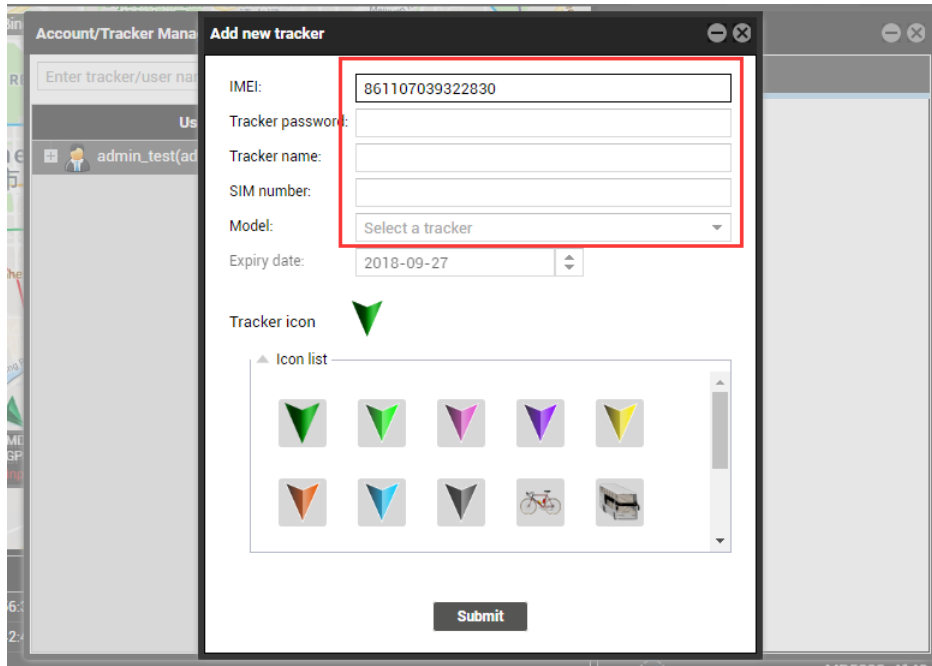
Account/Tracker Mana

Enter tracker/user nar

Us

admin_test(ad

Add new tracker

IMEI: 861107039322830

Tracker password:

Tracker name:

SIM number:

Model: Select a tracker

Expiry date: 2018-09-27

Tracker icon

Icon list

Submit